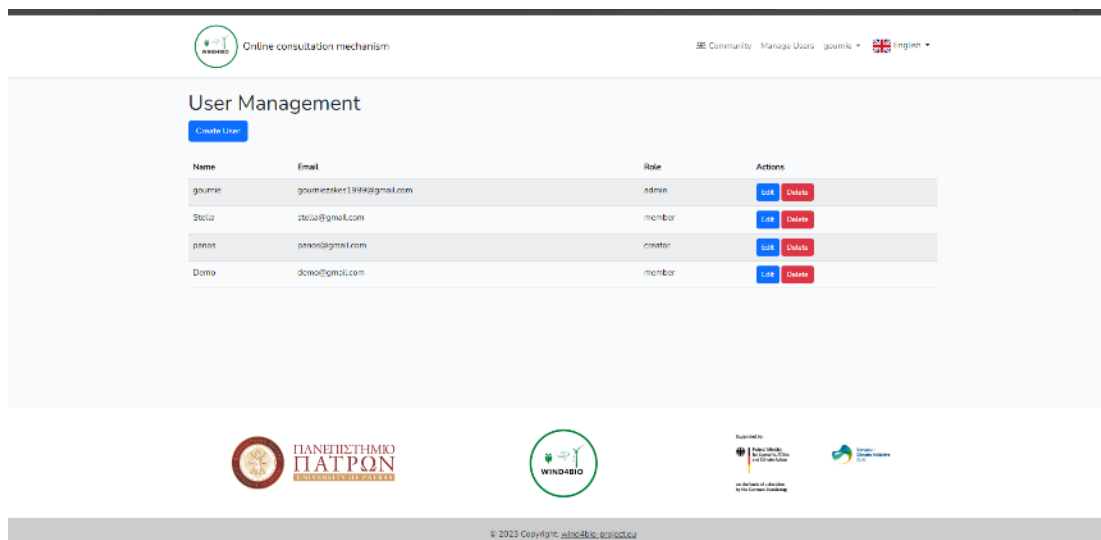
WIND4BIO Online consultation mechanism

Community Manage Users goumie English

User Management

Create User

| Name | Email | Role | Actions |
|---|---|---|---|
| goumie | goumiezaker1999@gmail.com | admin | Edit Delete |
| Stella | stella@gmail.com | member | Edit Delete |
| panos | panos@gmail.com | creator | Edit Delete |
| Demo | demo@gmail.com | member | Edit Delete |

ΠΑΝΕΠΙΣΤΗΜΙΟ ΠΑΤΡΩΝ UNIVERSITY OF PATRAS

WIND4BIO

Supported by:

Federal Ministry for Economic Affairs and Climate Action

on the basis of a decision by the German Bundestag

European Climate Initiative EUKI

© 2023 Copyright: wind4bio-project.eu